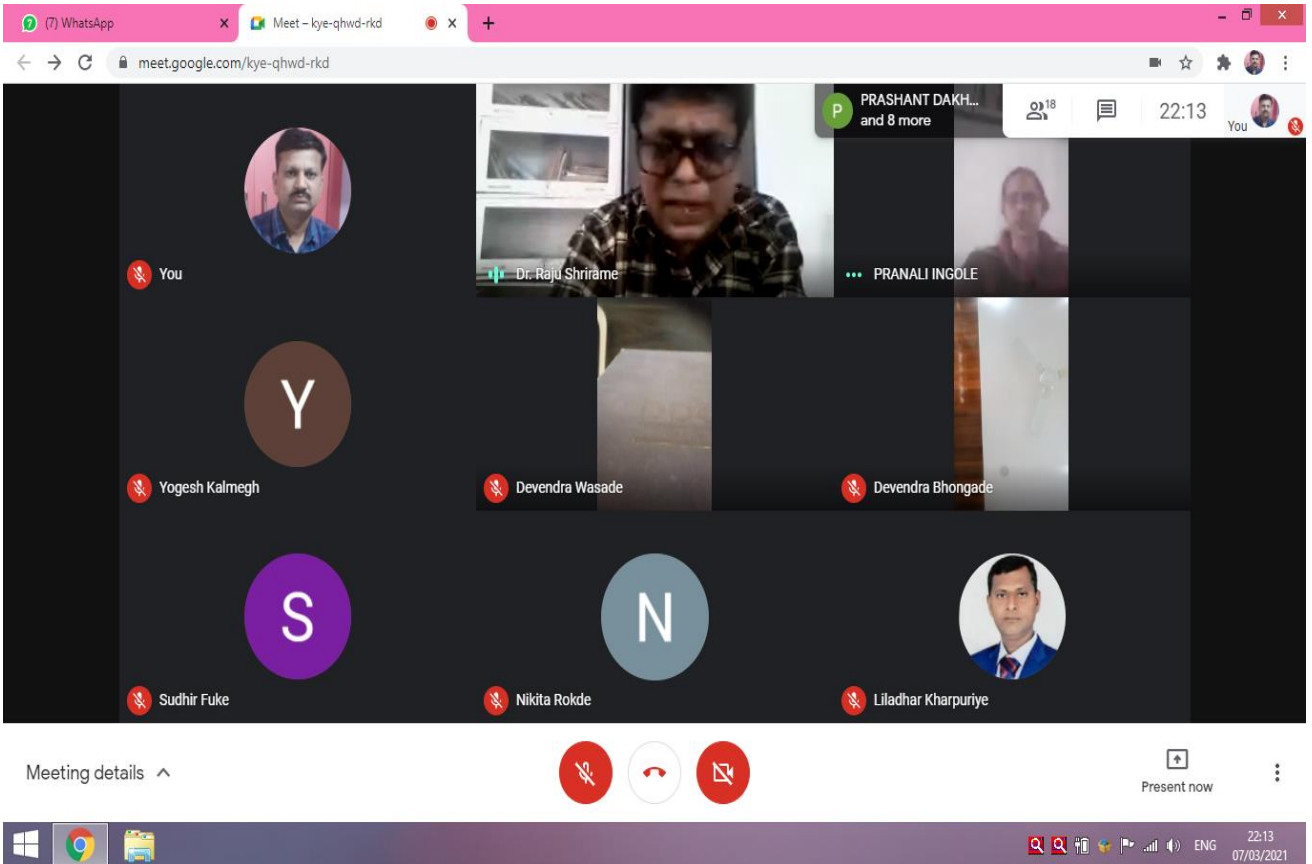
(7) WhatsApp
Meet – kye-qhwd-rkd
meet.google.com/kye-qhwd-rkd

P PRASHANT DAKH... and 8 more
18
22:13
You

You
Dr. Raju Shrirame
PRANALI INGOLE
Y
Yogesh Kalmegh
Devendra Wasade
Devendra Bhongade
S
Sudhir Fuke
N
Nikita Rokde
Liladhar Kharpuriye

Meeting details
Present now

ENG 22:13 07/03/2021